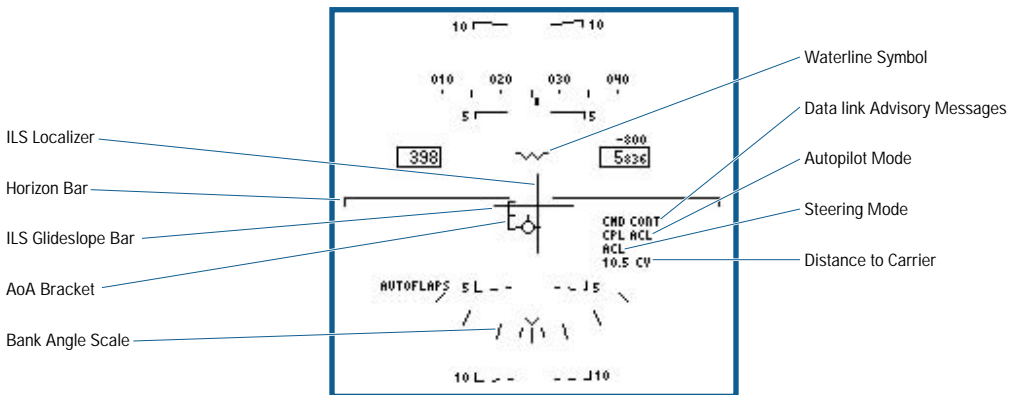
10 10

010 020 030 040

5 5

398

-800

5836

CMD CONT
CPL ACL
ACL
10.5 CV

AUTOFLAPS 5 5

10 10

Waterline Symbol

Data link Advisory Messages

Autopilot Mode

Steering Mode

Distance to Carrier

ILS Localizer

Horizon Bar

ILS Glideslope Bar

AoA Bracket

Bank Angle Scale